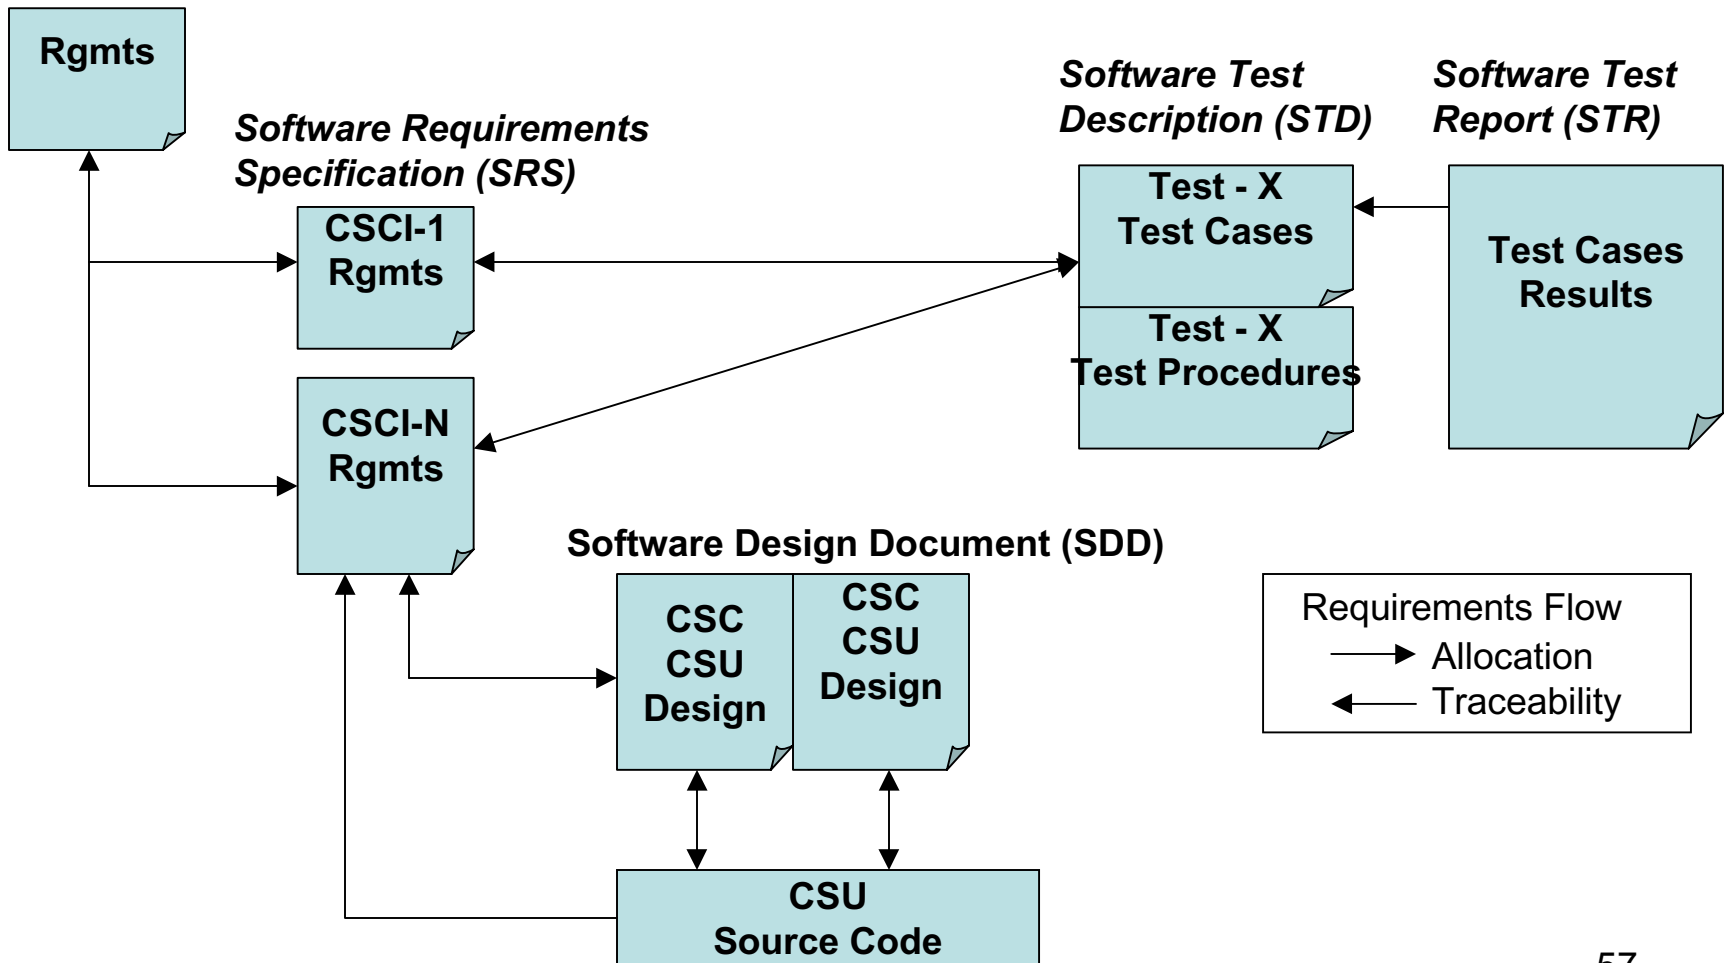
Rqmts

Software Requirements Specification (SRS)

CSCI-1 Rqmts

CSCI-N Rqmts

Software Test Description (STD)

Test - X Test Cases

Test - X Test Procedures

Software Test Report (STR)

Test Cases Results

Software Design Document (SDD)

CSC CSU Design

CSC CSU Design

CSU Source Code

Requirements Flow
Allocation
Traceability

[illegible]